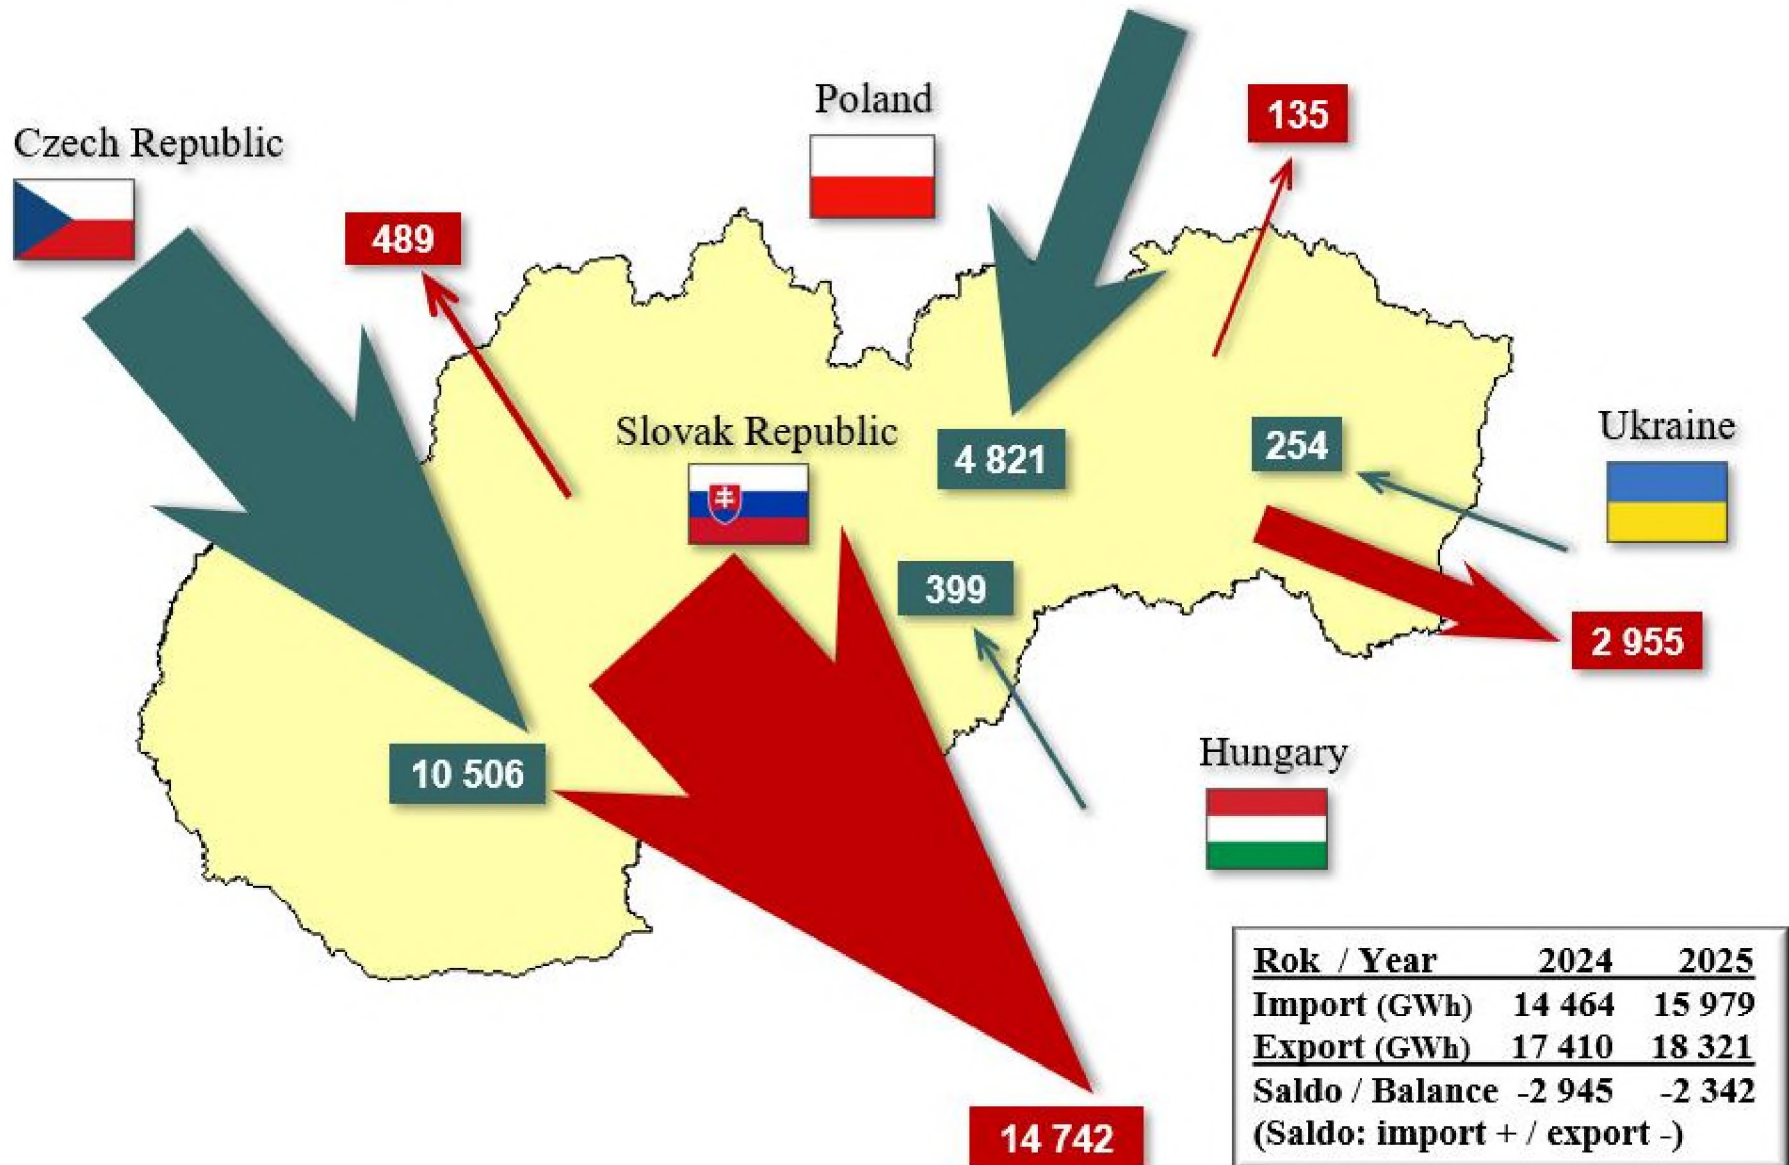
Czech Republic

Poland

489

135

Slovak Republic

4 821

254

Ukraine

399

2 955

10 506

Hungary

14 742

| Rok / Year | 2024 | 2025 |
|---|---|---|
| Import (GWh) | 14 464 | 15 979 |
| Export (GWh) | 17 410 | 18 321 |
| Saldo / Balance | -2 945 | -2 342 |

(Saldo: import + / export -)